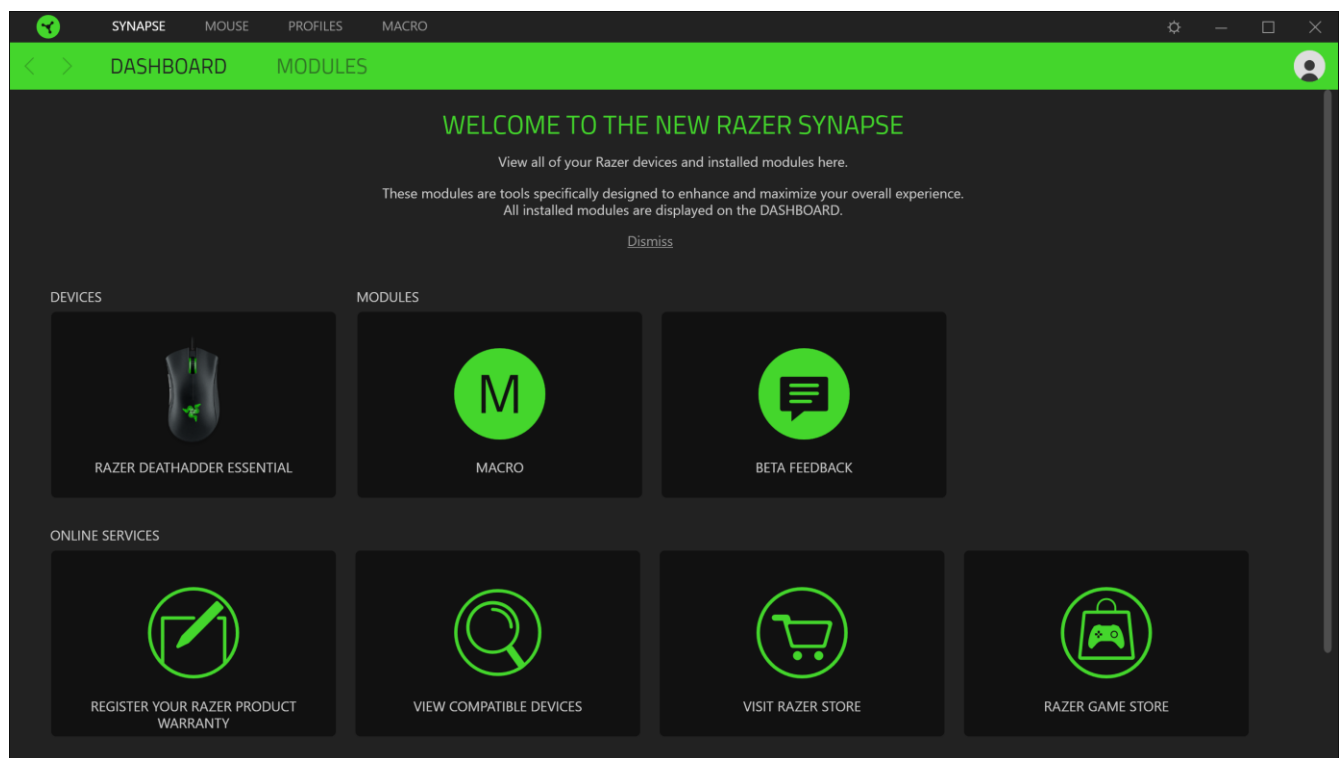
SYNAPSE MOUSE PROFILES MACRO

DASHBOARD MODULES

WELCOME TO THE NEW RAZER SYNAPSE

View all of your Razer devices and installed modules here.

These modules are tools specifically designed to enhance and maximize your overall experience. All installed modules are displayed on the DASHBOARD.

Dismiss

DEVICES

MODULES

RAZER DEATHADDER ESSENTIAL

M

MACRO

BETA FEEDBACK

ONLINE SERVICES

REGISTER YOUR RAZER PRODUCT WARRANTY

VIEW COMPATIBLE DEVICES

VISIT RAZER STORE

RAZER GAME STORE